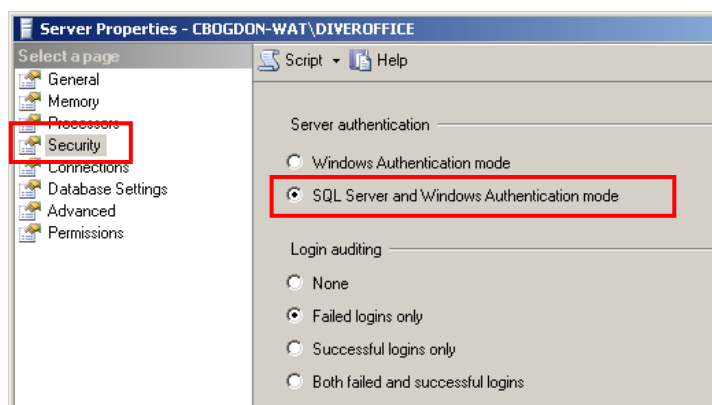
Server Properties - CBOGDON-WAT\DIVEROFFICE

Select a page
General
Memory
Processors
Security
Connections
Database Settings
Advanced
Permissions

Script
Help

Server authentication
Windows Authentication mode
SQL Server and Windows Authentication mode

Login auditing
None
Failed logins only
Successful logins only
Both failed and successful logins